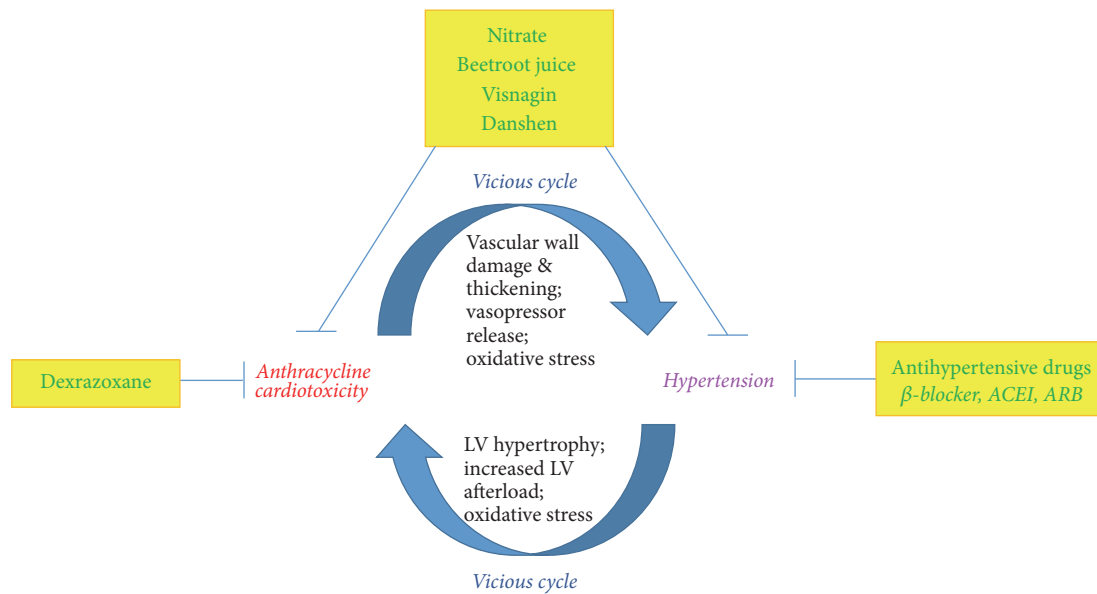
Nitrate
Beetroot juice
Visnagin
Danshen

Vicious cycle

Vascular wall damage & thickening; vasopressor release; oxidative stress

Dexrazoxane

Anthracycline cardiotoxicity

Hypertension

Antihypertensive drugs
β-blocker, ACEI, ARB

LV hypertrophy; increased LV afterload; oxidative stress

Vicious cycle